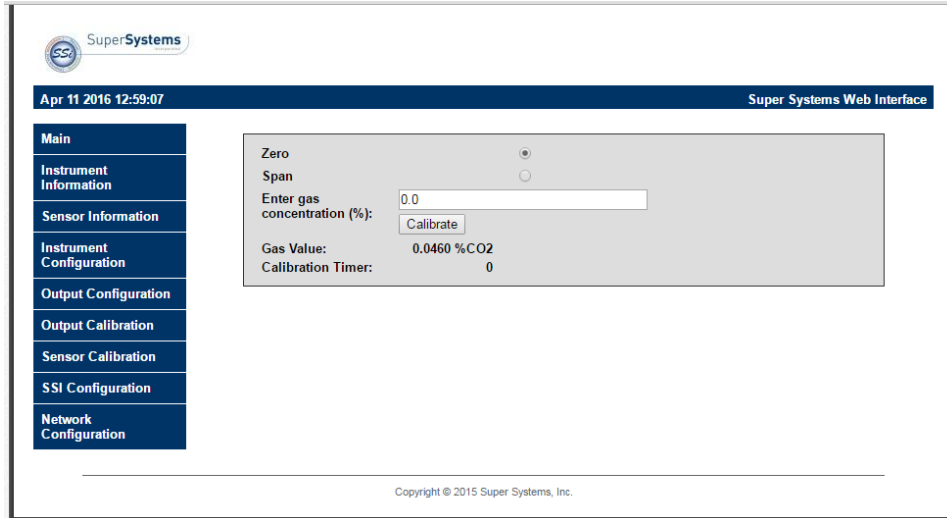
SSi SuperSystems

Apr 11 2016 12:59:07

Super Systems Web Interface

Main

Instrument Information

Sensor Information

Instrument Configuration

Output Configuration

Output Calibration

Sensor Calibration

SSI Configuration

Network Configuration

Zero

Span

Enter gas concentration (%):

0.0

Calibrate

Gas Value: 0.0460 %CO2

Calibration Timer: 0

Copyright © 2015 Super Systems, Inc.